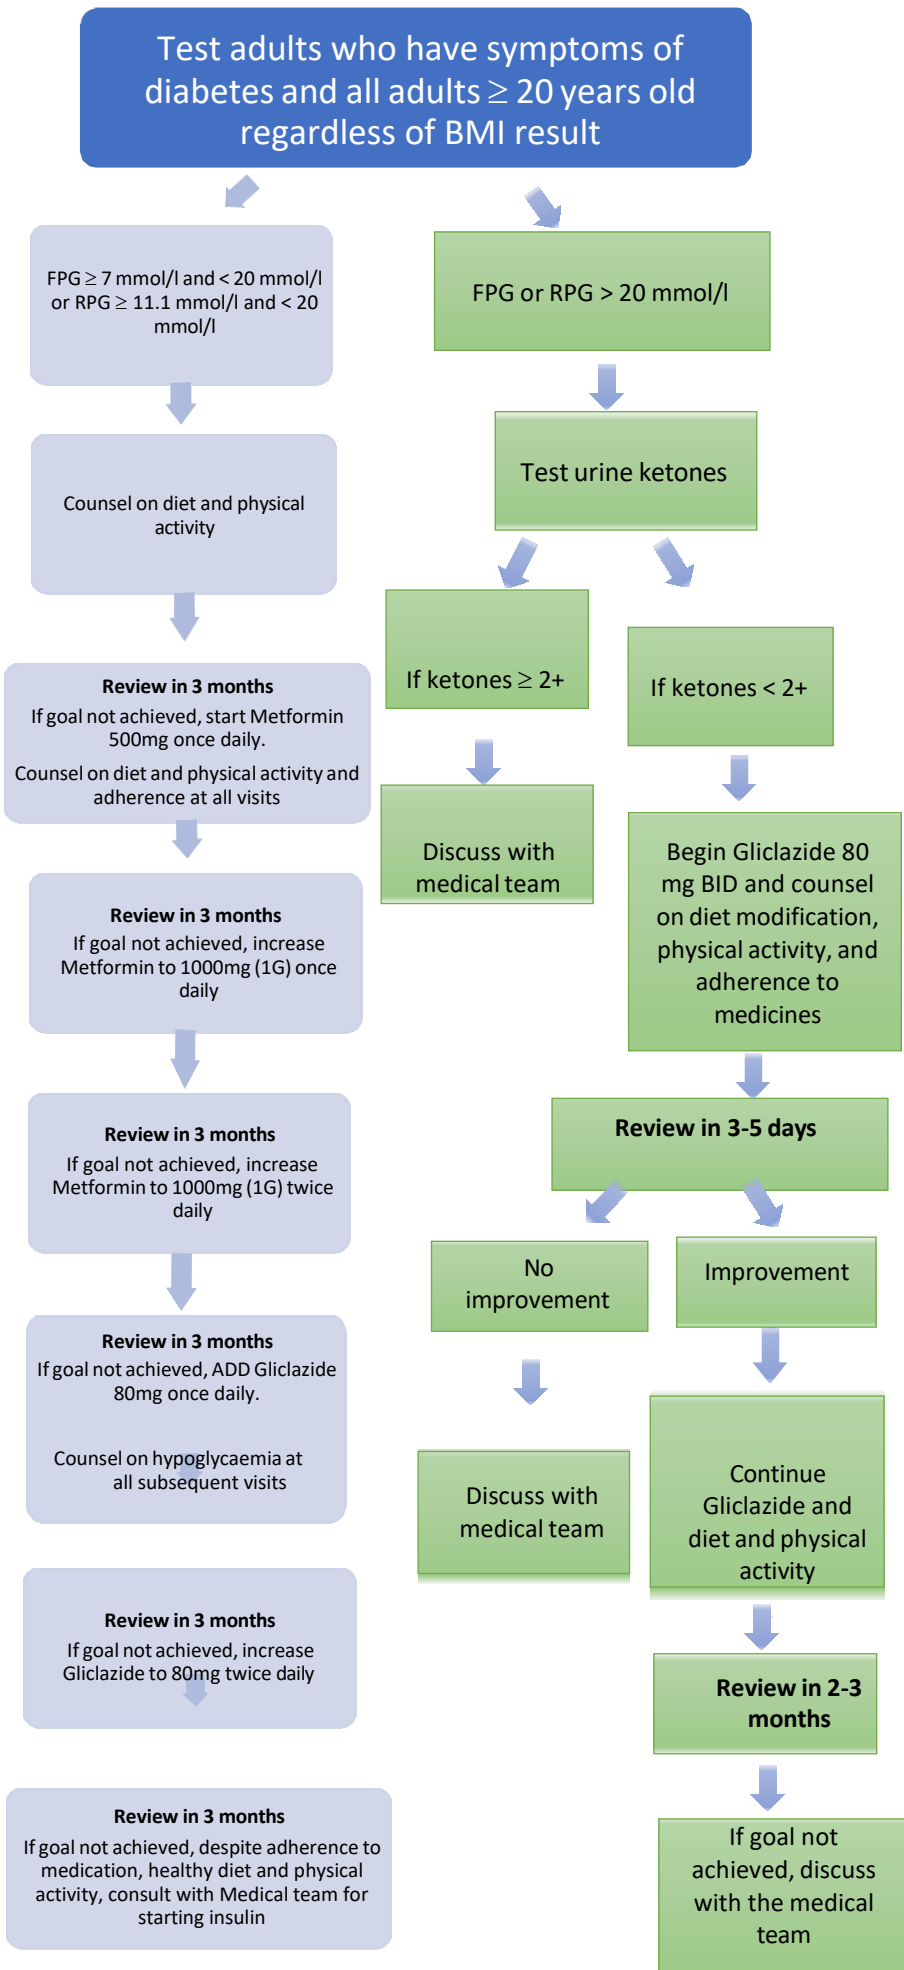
Test adults who have symptoms of diabetes and all adults ≥ 20 years old regardless of BMI result

FPG ≥ 7 mmol/l and < 20 mmol/l or RPG ≥ 11.1 mmol/l and < 20 mmol/l

Counsel on diet and physical activity

**Review in 3 months**
If goal not achieved, start Metformin 500mg once daily.
Counsel on diet and physical activity and adherence at all visits

**Review in 3 months**
If goal not achieved, increase Metformin to 1000mg (1G) once daily

**Review in 3 months**
If goal not achieved, increase Metformin to 1000mg (1G) twice daily

**Review in 3 months**
If goal not achieved, ADD Gliclazide 80mg once daily.

Counsel on hypoglycaemia at all subsequent visits

**Review in 3 months**
If goal not achieved, increase Gliclazide to 80mg twice daily

**Review in 3 months**
If goal not achieved, despite adherence to medication, healthy diet and physical activity, consult with Medical team for starting insulin

FPG or RPG > 20 mmol/l

Test urine ketones

If ketones ≥ 2+

If ketones < 2+

Discuss with medical team

Begin Gliclazide 80 mg BID and counsel on diet modification, physical activity, and adherence to medicines

**Review in 3-5 days**

No improvement

Improvement

Discuss with medical team

Continue Gliclazide and diet and physical activity

**Review in 2-3 months**

If goal not achieved, discuss with the medical team